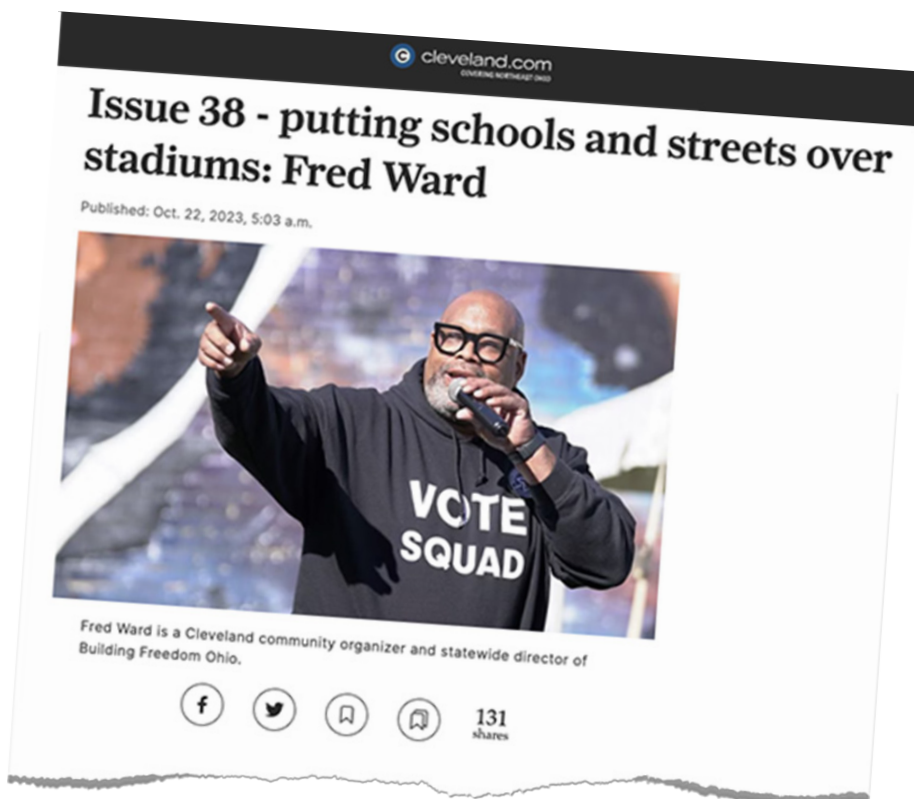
cleveland.com
COVERING NORTHEAST OHIO

Issue 38 - putting schools and streets over stadiums: Fred Ward

Published: Oct. 22, 2023, 5:03 a.m.

VOTE SQUAD

Fred Ward is a Cleveland community organizer and statewide director of Building Freedom Ohio.

131 shares